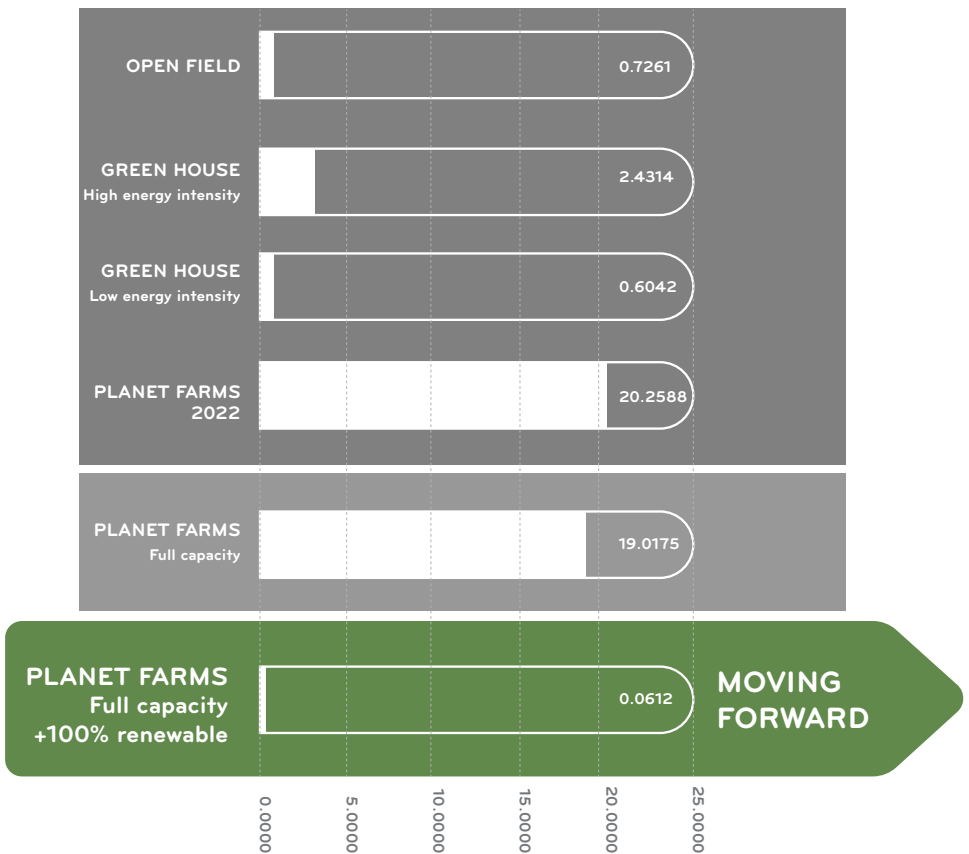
OPEN FIELD
0.7261

GREEN HOUSE
High energy intensity
2.4314

GREEN HOUSE
Low energy intensity
0.6042

PLANET FARMS
2022
20.2588

PLANET FARMS
Full capacity
19.0175

PLANET FARMS
Full capacity
+100% renewable
0.0612

MOVING FORWARD

0.0000
5.0000
10.0000
15.0000
20.0000
25.0000